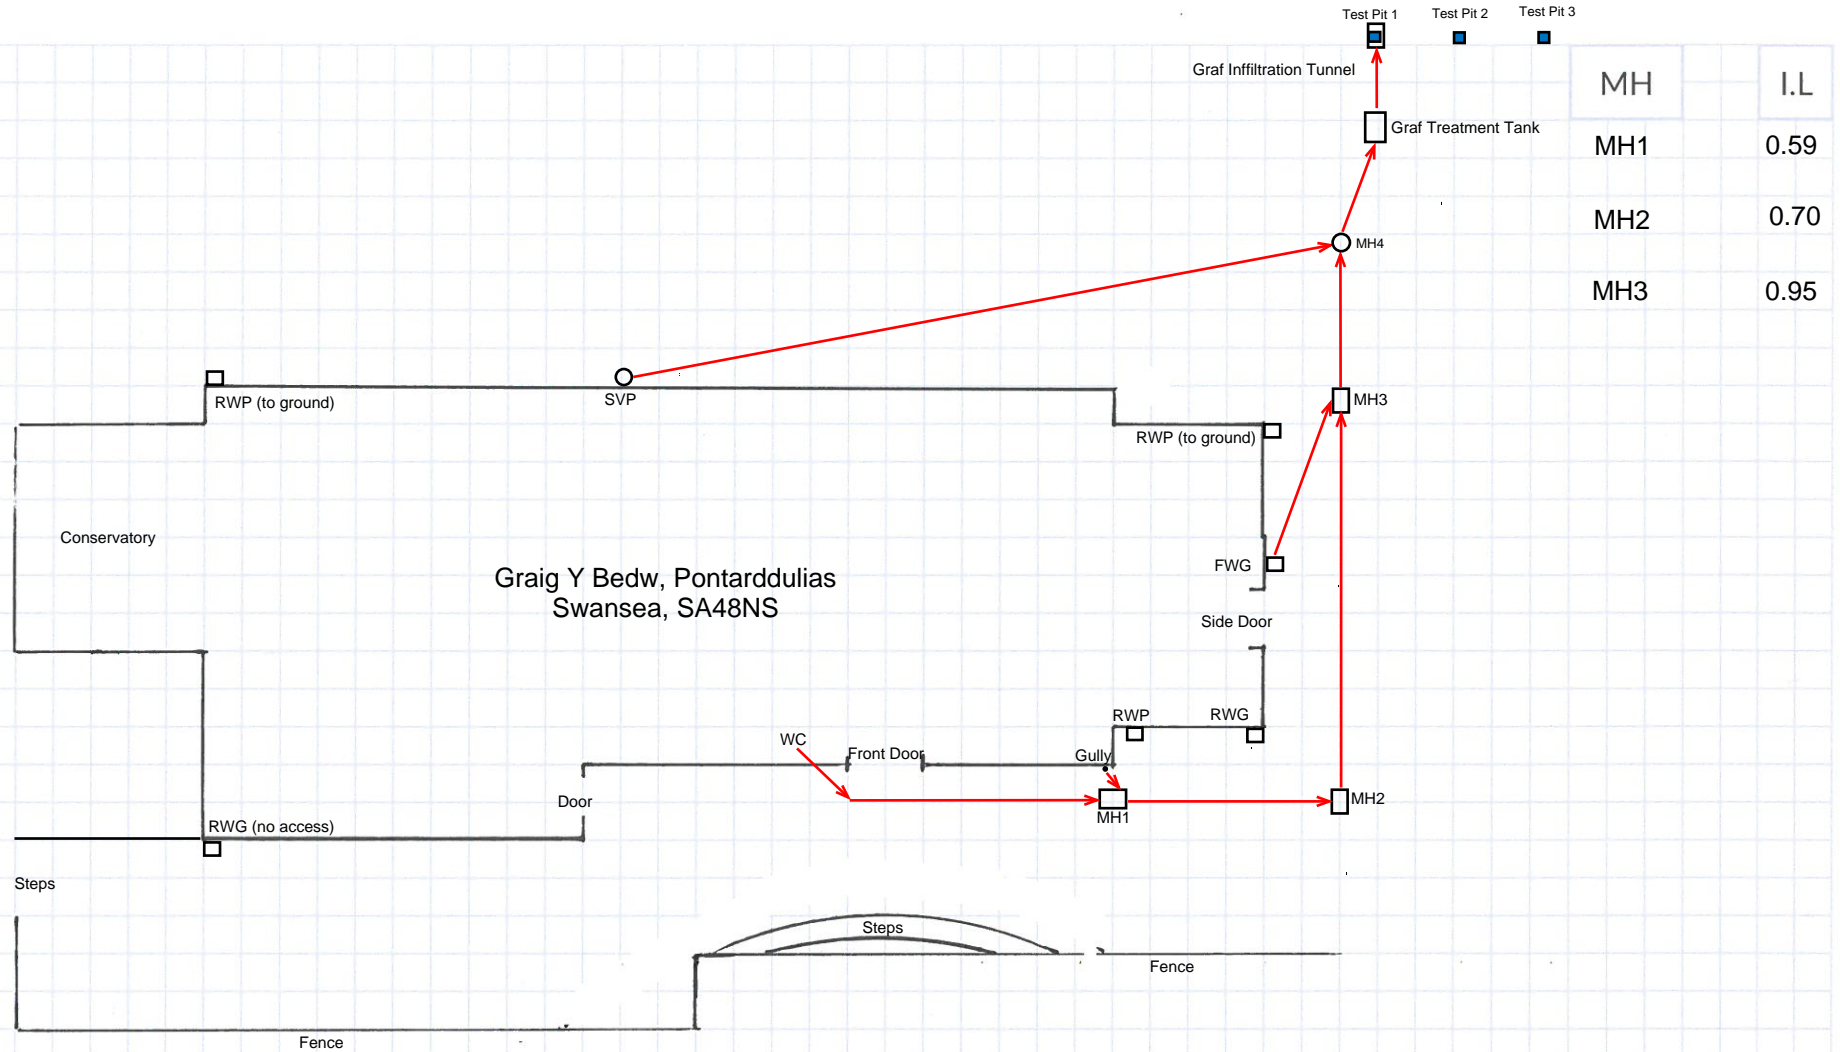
Test Pit 1
Test Pit 2
Test Pit 3

Graf Inffiltration Tunnel

Graf Treatment Tank

| MH | I.L |
|---|---|
| MH1 | 0.59 |
| MH2 | 0.70 |
| MH3 | 0.95 |

MH4

RWP (to ground)

SVP

RWP (to ground)

MH3

Conservatory

Graig Y Bedw, Pontarddulias
Swansea, SA48NS

FWG

Side Door

RWP

RWG

WC

Front Door

Gully

Door

MH1

MH2

RWG (no access)

Steps

Steps

Fence

Fence